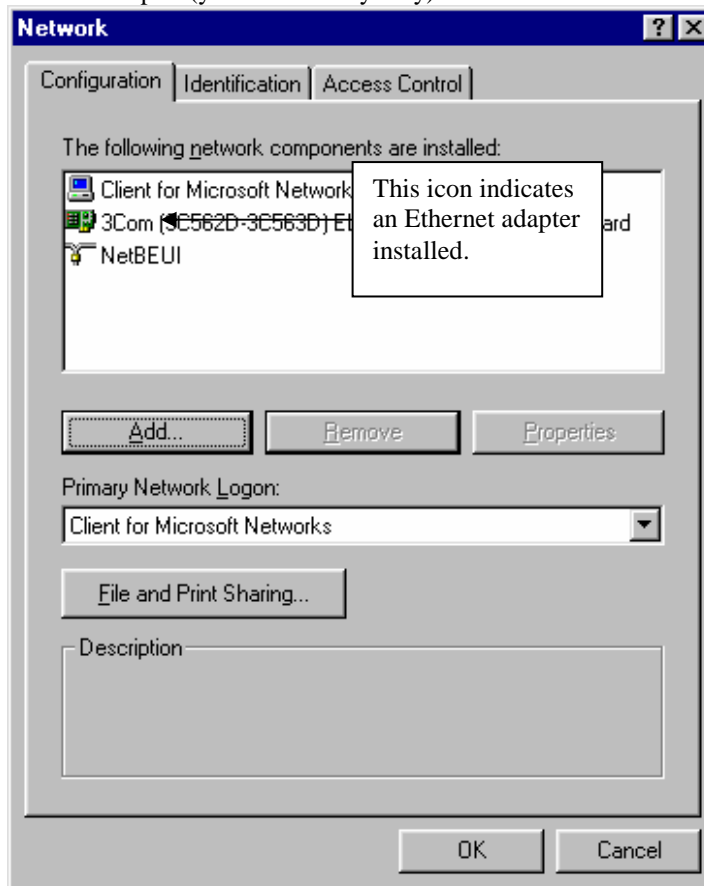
Network

Configuration | Identification | Access Control

The following network components are installed:

Client for Microsoft Network
3Com (3C562D-3C563D) Et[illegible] ard
NetBEUI

This icon indicates an Ethernet adapter installed.

Add... Remove Properties

Primary Network Logon:

Client for Microsoft Networks

File and Print Sharing...

Description

OK Cancel